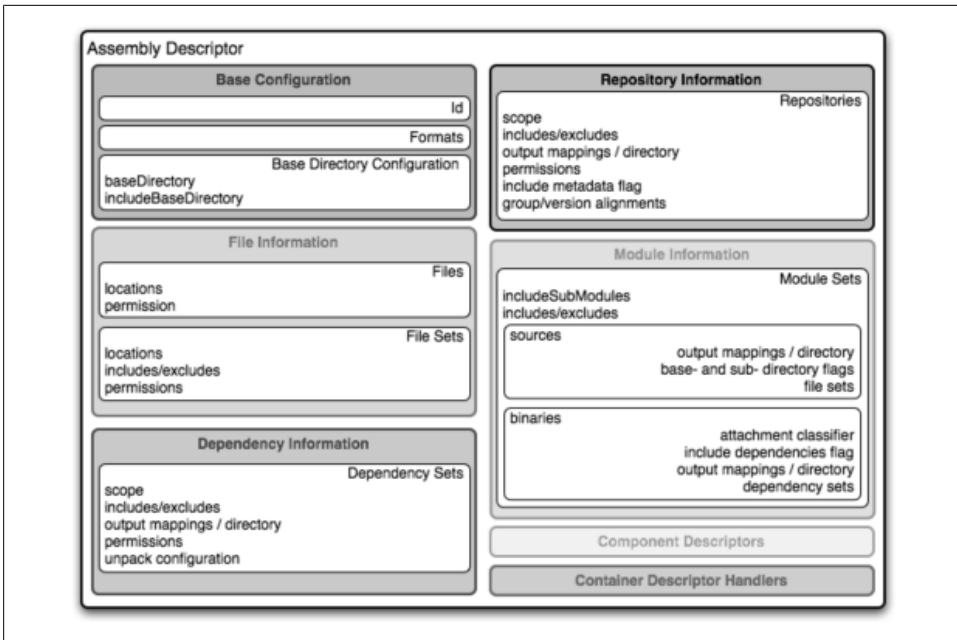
Assembly Descriptor

Base Configuration

Id

Formats

Base Directory Configuration
baseDirectory
includeBaseDirectory

File Information

Files
locations
permission

File Sets
locations
includes/excludes
permissions

Dependency Information

Dependency Sets
scope
includes/excludes
output mappings / directory
permissions
unpack configuration

Repository Information

Repositories
scope
includes/excludes
output mappings / directory
permissions
include metadata flag
group/version alignments

Module Information

Module Sets
includeSubModules
includes/excludes

sources
output mappings / directory
base- and sub- directory flags
file sets

binaries
attachment classifier
include dependencies flag
output mappings / directory
dependency sets

Component Descriptors

Container Descriptor Handlers